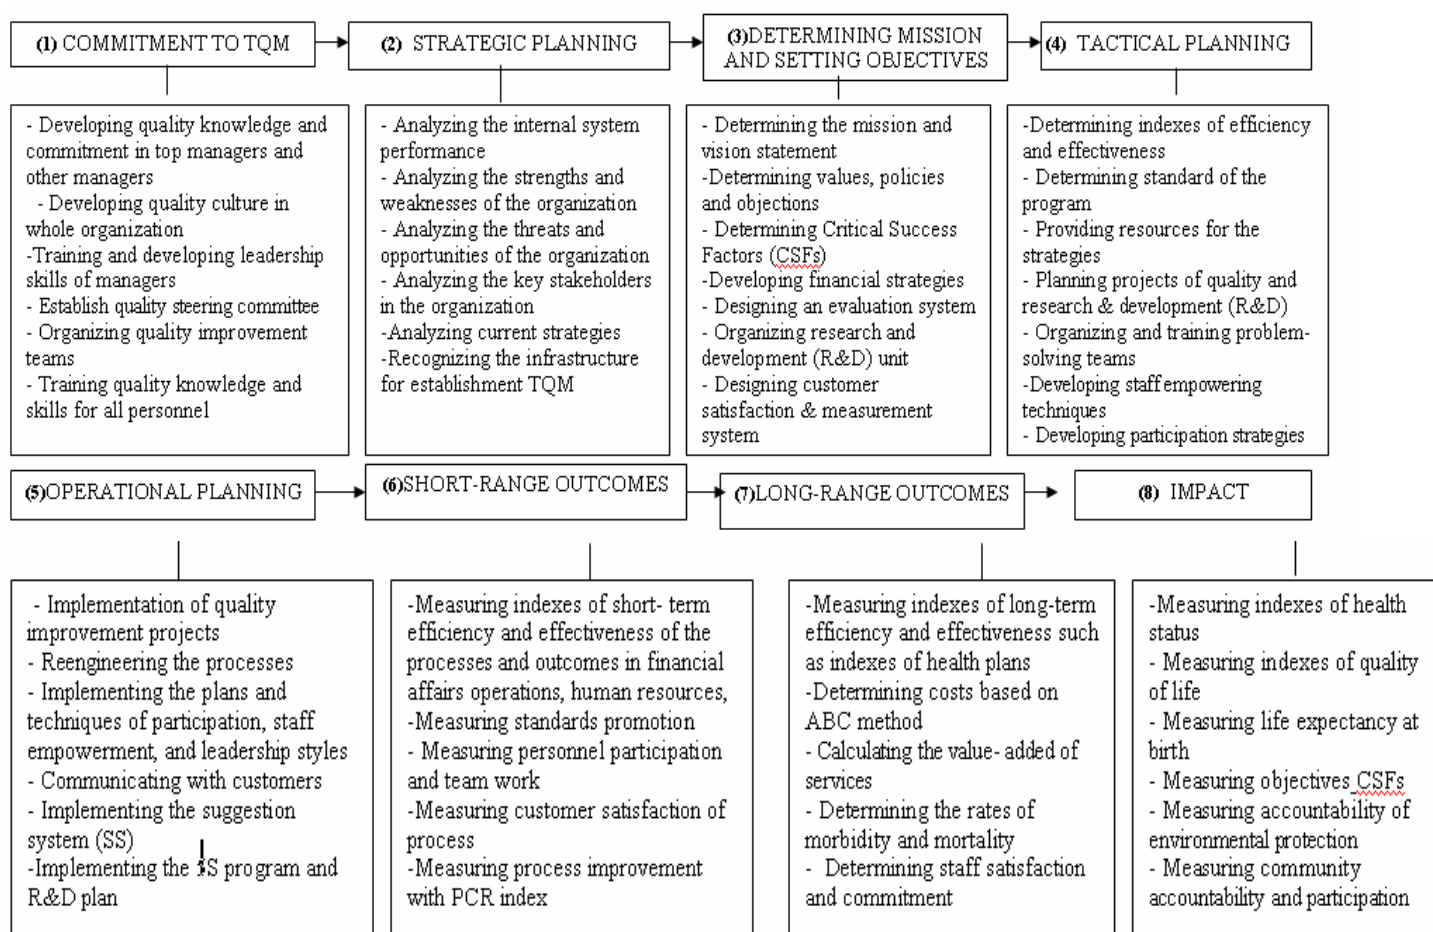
(1) COMMITMENT TO TQM

(2) STRATEGIC PLANNING

(3)DETERMINING MISSION AND SETTING OBJECTIVES

(4) TACTICAL PLANNING

- Developing quality knowledge and commitment in top managers and other managers
- Developing quality culture in whole organization
-Training and developing leadership skills of managers
- Establish quality steering committee
- Organizing quality improvement teams
- Training quality knowledge and skills for all personnel

- Analyzing the internal system performance
- Analyzing the strengths and weaknesses of the organization
- Analyzing the threats and opportunities of the organization
- Analyzing the key stakeholders in the organization
-Analyzing current strategies
-Recognizing the infrastructure for establishment TQM

- Determining the mission and vision statement
-Determining values, policies and objections
- Determining Critical Success Factors (CSFs)
-Developing financial strategies
- Designing an evaluation system
- Organizing research and development (R&D) unit
- Designing customer satisfaction & measurement system

-Determining indexes of efficiency and effectiveness
- Determining standard of the program
- Providing resources for the strategies
- Planning projects of quality and research & development (R&D)
- Organizing and training problem-solving teams
-Developing staff empowering techniques
- Developing participation strategies

(5)OPERATIONAL PLANNING

(6)SHORT-RANGE OUTCOMES

(7)LONG-RANGE OUTCOMES

(8) IMPACT

- Implementation of quality improvement projects
- Reengineering the processes
- Implementing the plans and techniques of participation, staff empowerment, and leadership styles
- Communicating with customers
- Implementing the suggestion system (SS)
-Implementing the SS program and R&D plan

-Measuring indexes of short- term efficiency and effectiveness of the processes and outcomes in financial affairs operations, human resources,
-Measuring standards promotion
- Measuring personnel participation and team work
-Measuring customer satisfaction of process
-Measuring process improvement with PCR index

-Measuring indexes of long-term efficiency and effectiveness such as indexes of health plans
-Determining costs based on ABC method
- Calculating the value- added of services
- Determining the rates of morbidity and mortality
- Determining staff satisfaction and commitment

-Measuring indexes of health status
- Measuring indexes of quality of life
- Measuring life expectancy at birth
- Measuring objectives CSFs
- Measuring accountability of environmental protection
- Measuring community accountability and participation